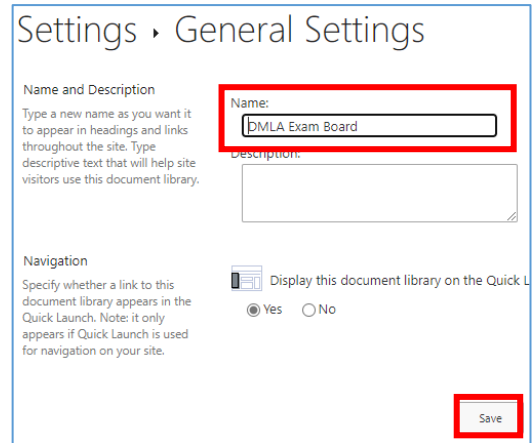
Settings › General Settings

Name and Description

Type a new name as you want it to appear in headings and links throughout the site. Type descriptive text that will help site visitors use this document library.

Name:

DMLA Exam Board

Description:

Navigation

Specify whether a link to this document library appears in the Quick Launch. Note: it only appears if Quick Launch is used for navigation on your site.

Display this document library on the Quick L

Yes No

Save